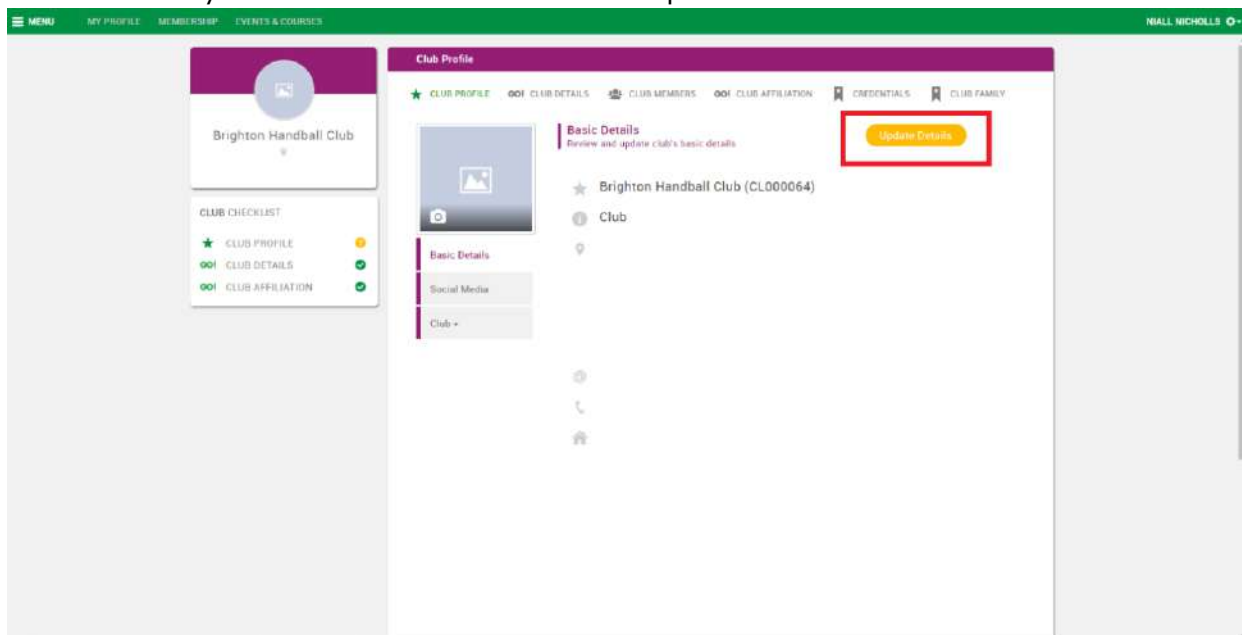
MENU MY PROFILE MEMBERSHIP EVENTS & COURSES

NIALL NICHOLLS

Brighton Handball Club

CLUB CHECKLIST

CLUB PROFILE

CLUB DETAILS

CLUB AFFILIATION

Club Profile

CLUB PROFILE CLUB DETAILS CLUB MEMBERS CLUB AFFILIATION CREDENTIALS CLUB FAMILY

Basic Details
Review and update club's basic details

Update Details

Brighton Handball Club (CL000064)

Club

Basic Details

Social Media

Club